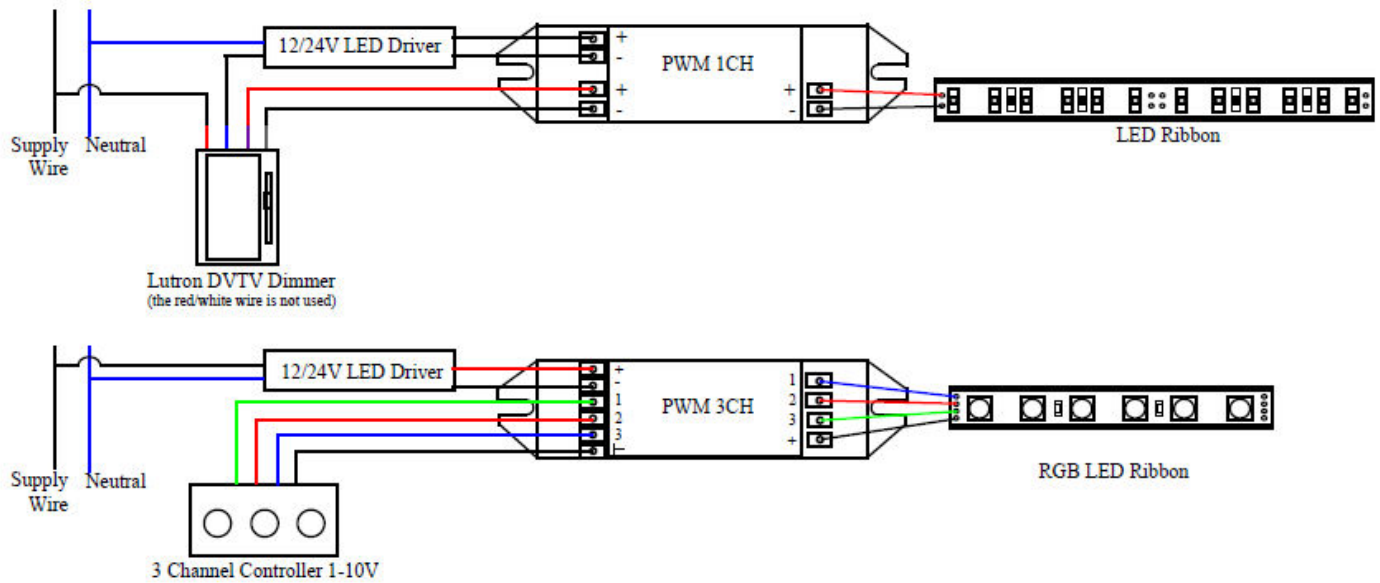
12/24V LED Driver

+
-
+
-

PWM 1CH

+
-

LED Ribbon

Supply Wire

Neutral

Lutron DVTV Dimmer
(the red/white wire is not used)

12/24V LED Driver

+
-
1
2
3
-

PWM 3CH

1
2
3
+

RGB LED Ribbon

Supply Wire

Neutral

3 Channel Controller 1-10V